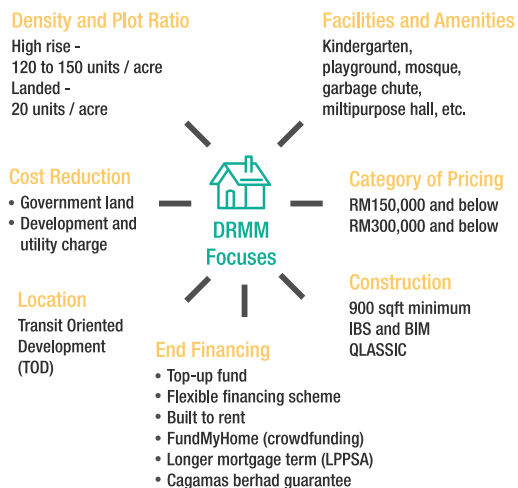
Density and Plot Ratio
High rise -
120 to 150 units / acre
Landed -
20 units / acre

Facilities and Amenities
Kindergarten, playground, mosque, garbage chute, miltipurpose hall, etc.

Cost Reduction
• Government land
• Development and utility charge

DRMM Focuses

Category of Pricing
RM150,000 and below
RM300,000 and below

Location
Transit Oriented Development (TOD)

Construction
900 sqft minimum
IBS and BIM
QLASSIC

End Financing
• Top-up fund
• Flexible financing scheme
• Built to rent
• FundMyHome (crowdfunding)
• Longer mortgage term (LPPSA)
• Cagamas berhad guarantee